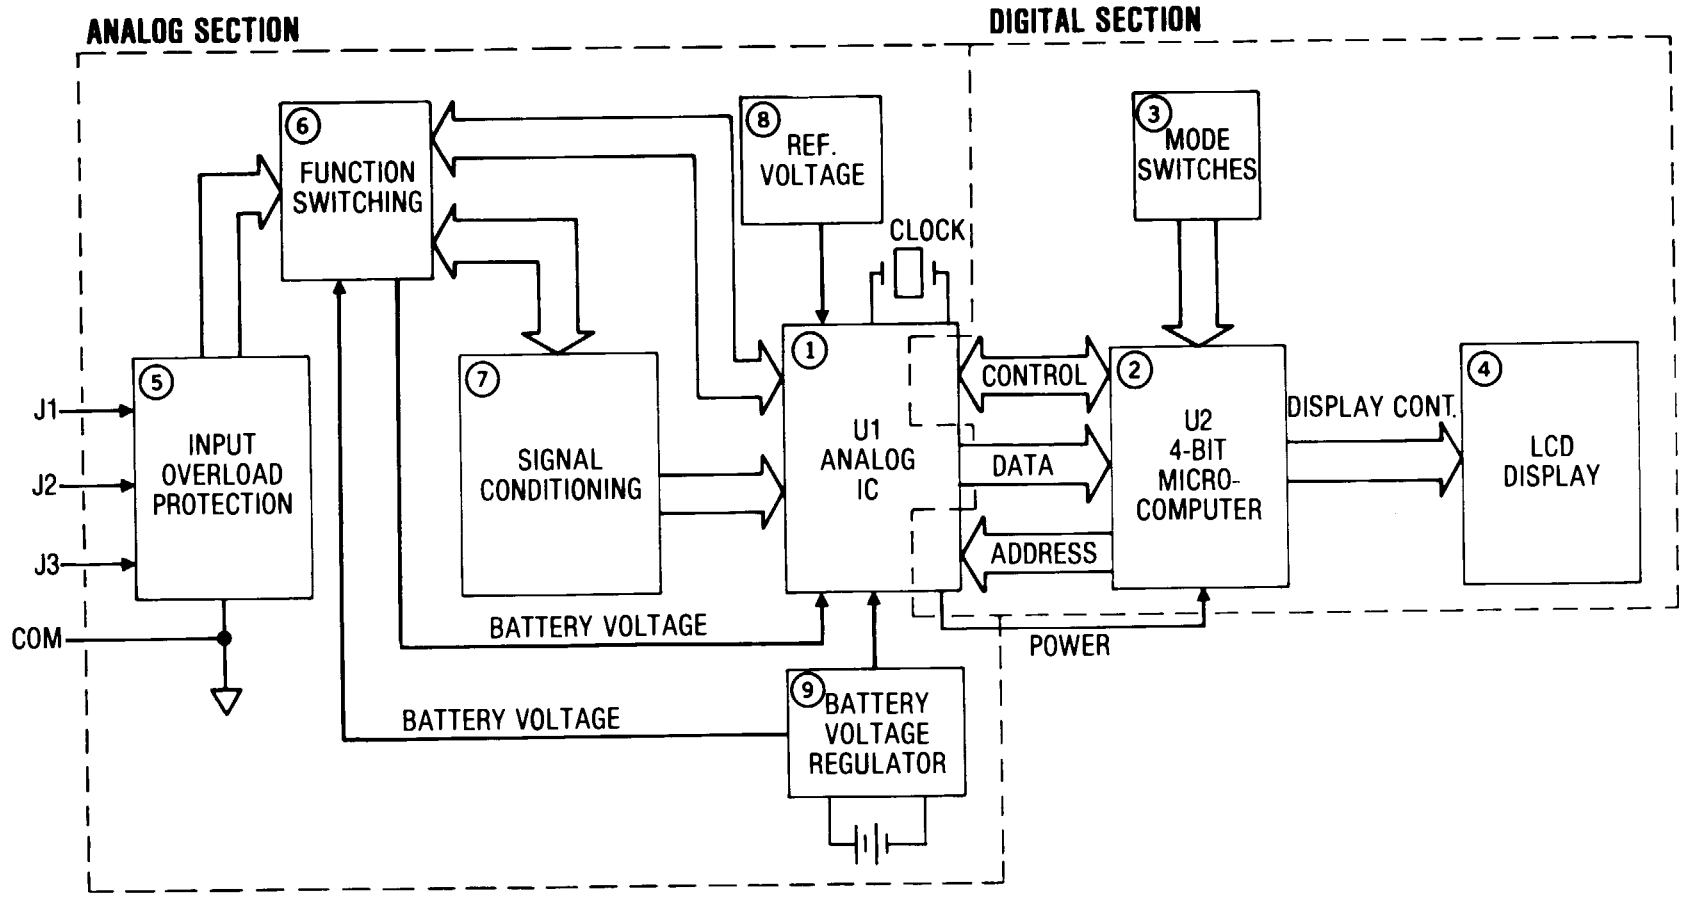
ANALOG SECTION

DIGITAL SECTION

6 FUNCTION SWITCHING

8 REF. VOLTAGE

3 MODE SWITCHES

CLOCK

5 INPUT OVERLOAD PROTECTION

7 SIGNAL CONDITIONING

1 U1 ANALOG IC

CONTROL

DATA

ADDRESS

2 U2 4-BIT MICRO-COMPUTER

DISPLAY CONT.

4 LCD DISPLAY

J1

J2

J3

COM

BATTERY VOLTAGE

POWER

BATTERY VOLTAGE

9 BATTERY VOLTAGE REGULATOR